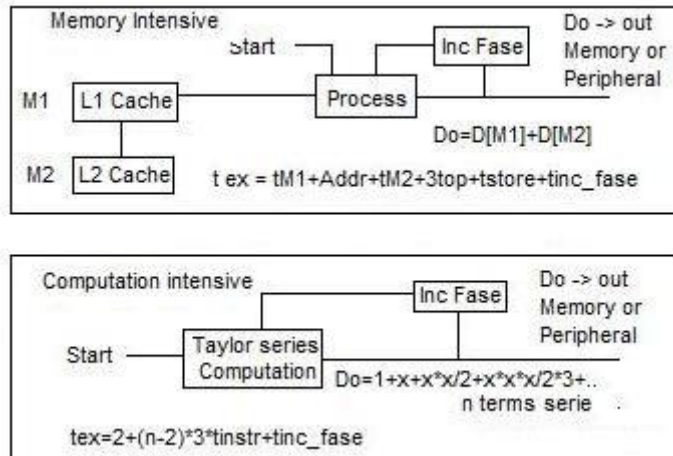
Memory Intensive

Start

Inc Fase

Do -> out Memory or Peripheral

M1

L1 Cache

Process

Do=D[M1]+D[M2]

M2

L2 Cache

t ex = tM1+Addr+tM2+3top+tstore+tinc_fase

Computation intensive

Inc Fase

Do -> out Memory or Peripheral

Start

Taylor series Computation

Do=1+x+x*x/2+x*x*x/2*3+..

n terms serie

tex=2+(n-2)*3*tinstr+tinc_fase